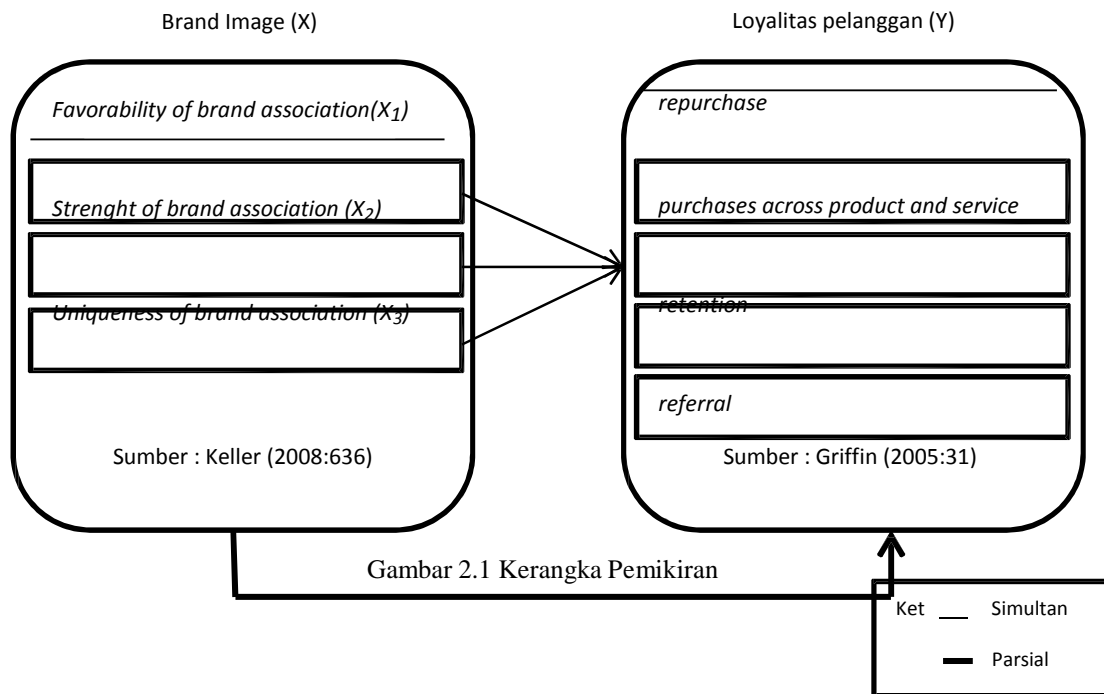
Brand Image (X)

Loyalitas pelanggan (Y)

Favorability of brand association($X_1$)

Strenght of brand association ($X_2$)

Uniqueness of brand association ($X_3$)

Sumber : Keller (2008:636)

repurchase

purchases across product and service

retention

referral

Sumber : Griffin (2005:31)

Gambar 2.1 Kerangka Pemikiran

Ket Simultan

Parsial